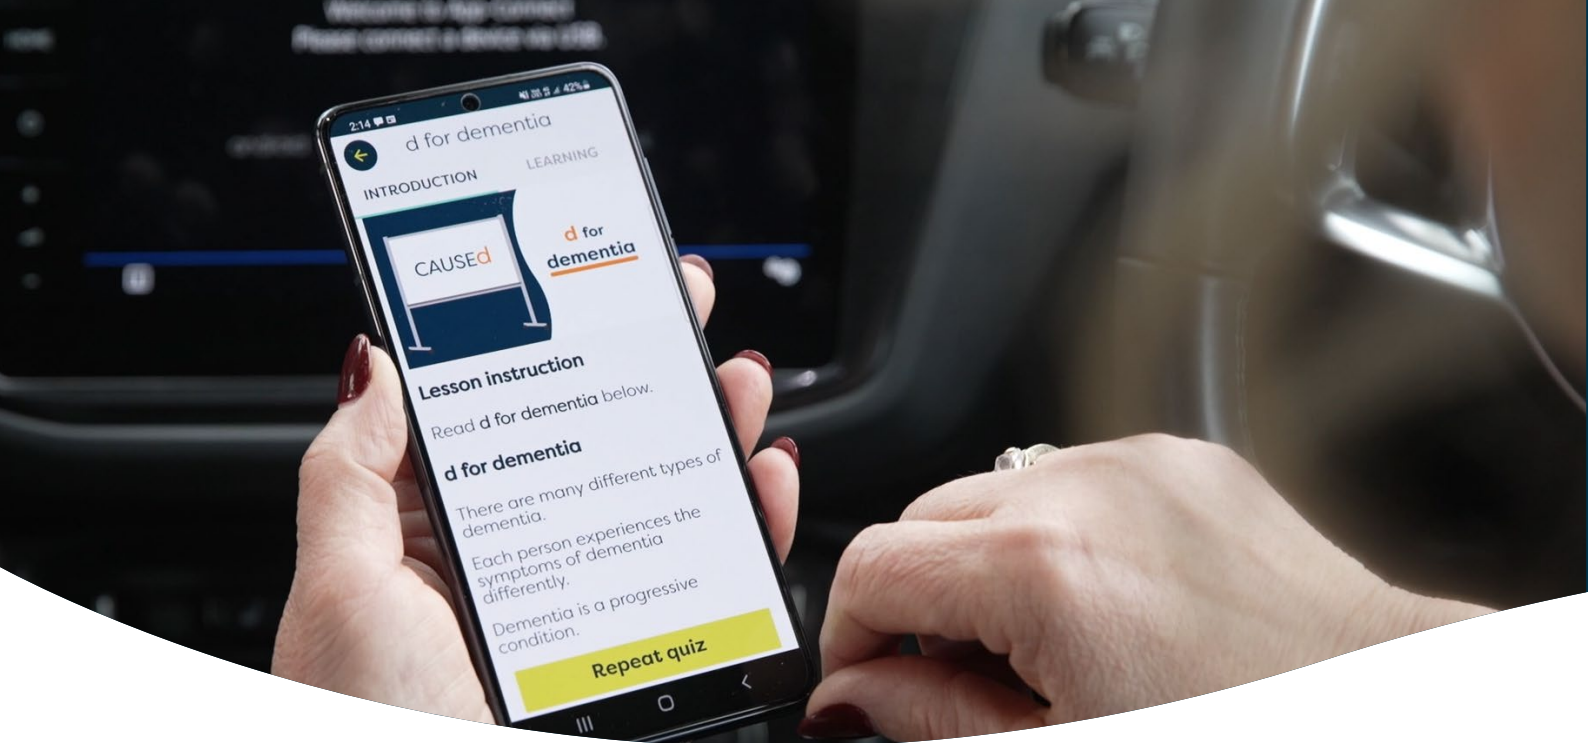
Welcome to App-Connect
Please connect a device via USB.

2:14
42%

d for dementia

INTRODUCTION
LEARNING

CAUSEd

d for dementia

Lesson instruction

Read d for dementia below.

d for dementia

There are many different types of dementia.

Each person experiences the symptoms of dementia differently.

Dementia is a progressive condition.

Repeat quiz